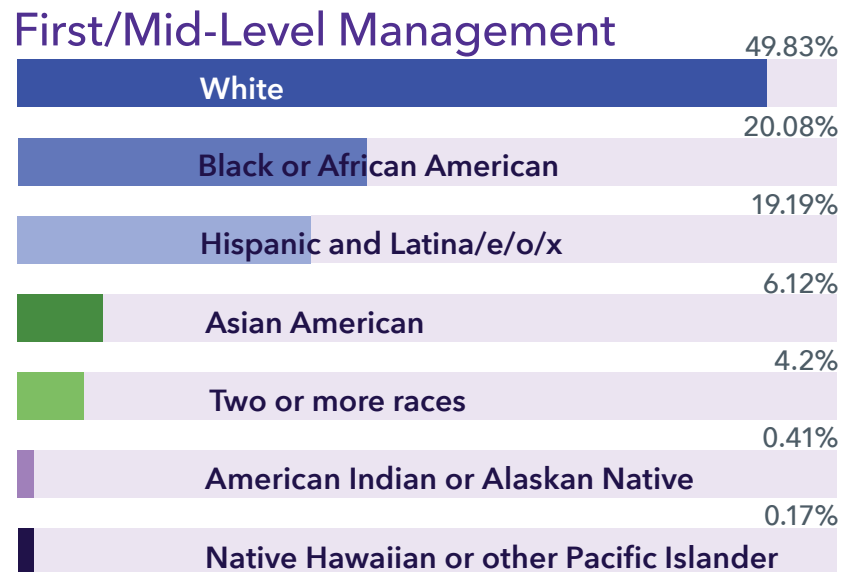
First/Mid-Level Management

49.83%
White

20.08%
Black or African American

19.19%
Hispanic and Latina/e/o/x

6.12%
Asian American

4.2%
Two or more races

0.41%
American Indian or Alaskan Native

0.17%
Native Hawaiian or other Pacific Islander